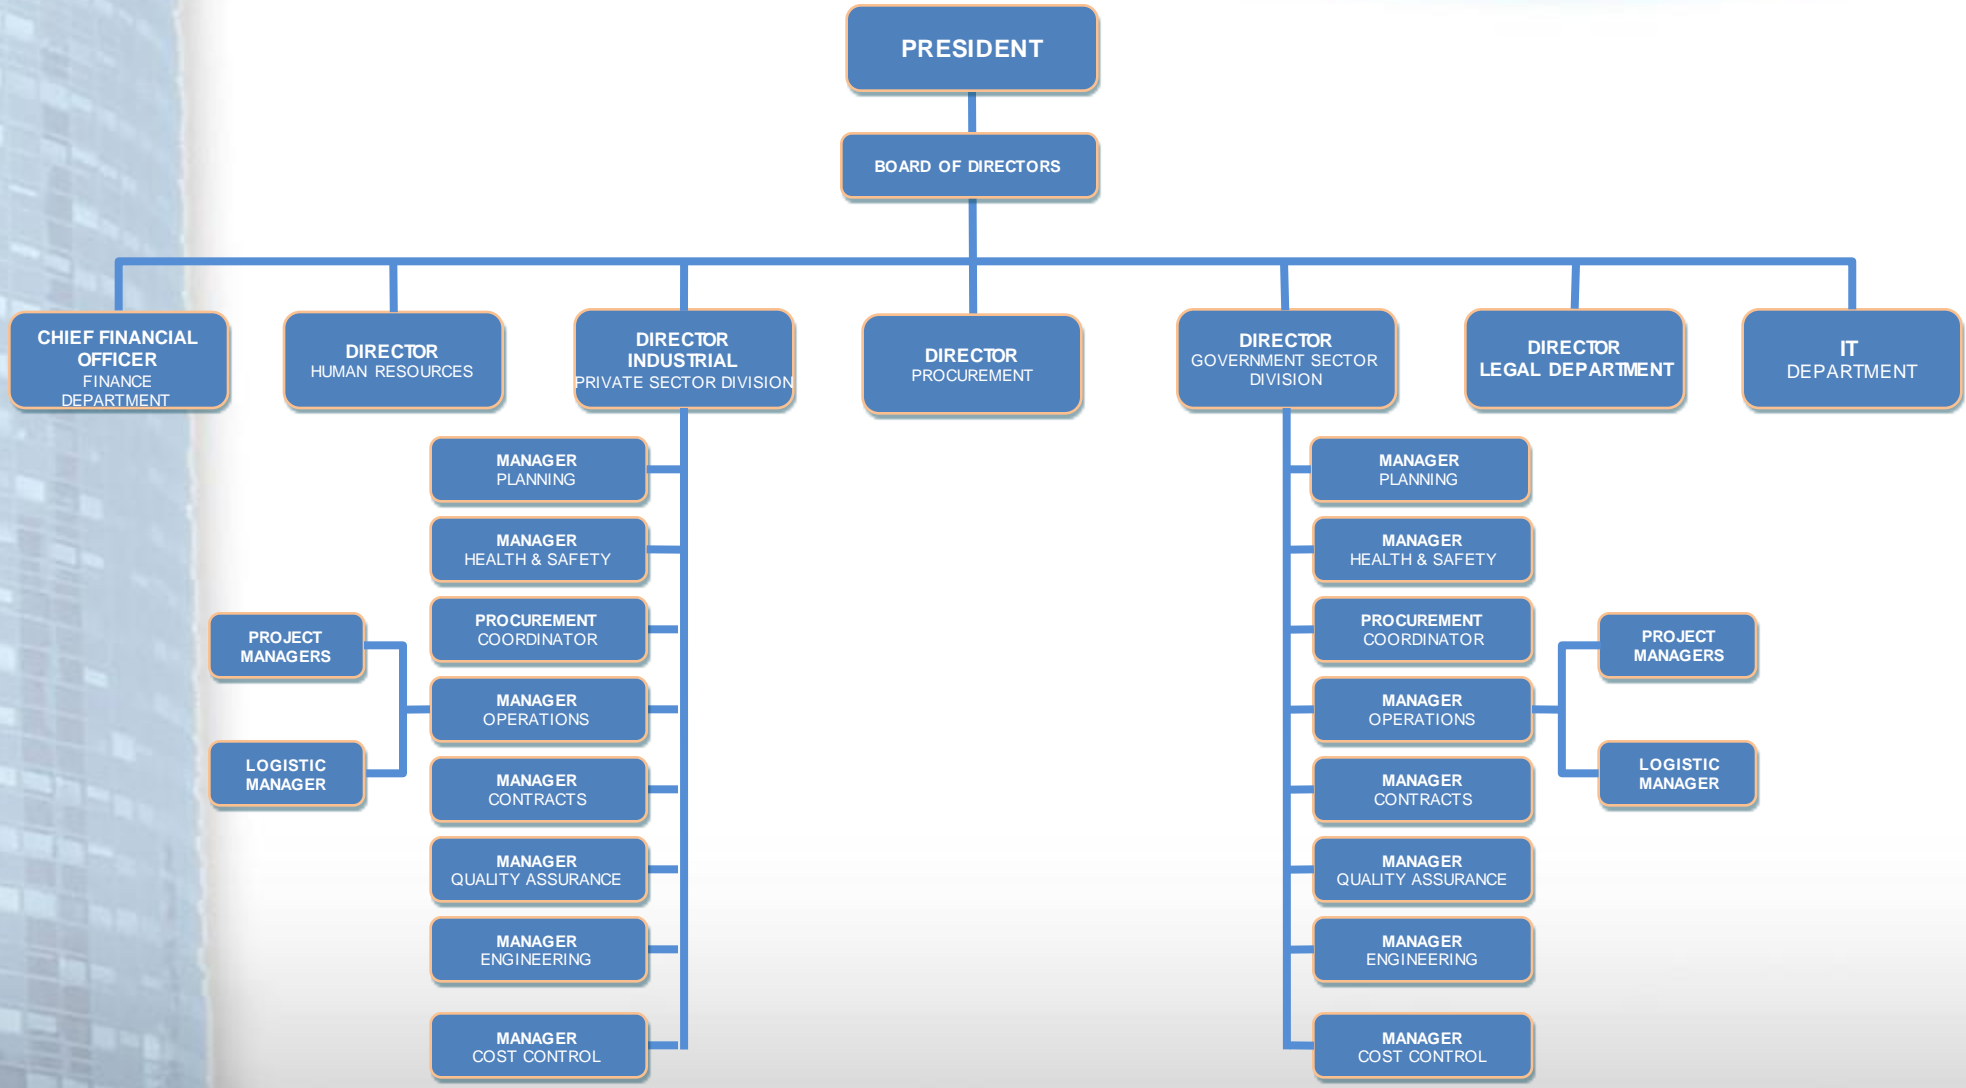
PRESIDENT

BOARD OF DIRECTORS

CHIEF FINANCIAL OFFICER
FINANCE DEPARTMENT

DIRECTOR
HUMAN RESOURCES

DIRECTOR
INDUSTRIAL
PRIVATE SECTOR DIVISION

DIRECTOR
PROCUREMENT

DIRECTOR
GOVERNMENT SECTOR DIVISION

DIRECTOR
LEGAL DEPARTMENT

IT
DEPARTMENT

MANAGER
PLANNING

MANAGER
HEALTH & SAFETY

PROCUREMENT
COORDINATOR

MANAGER
OPERATIONS

MANAGER
CONTRACTS

MANAGER
QUALITY ASSURANCE

MANAGER
ENGINEERING

MANAGER
COST CONTROL

PROJECT
MANAGERS

LOGISTIC
MANAGER

MANAGER
PLANNING

MANAGER
HEALTH & SAFETY

PROCUREMENT
COORDINATOR

MANAGER
OPERATIONS

MANAGER
CONTRACTS

MANAGER
QUALITY ASSURANCE

MANAGER
ENGINEERING

MANAGER
COST CONTROL

PROJECT
MANAGERS

LOGISTIC
MANAGER